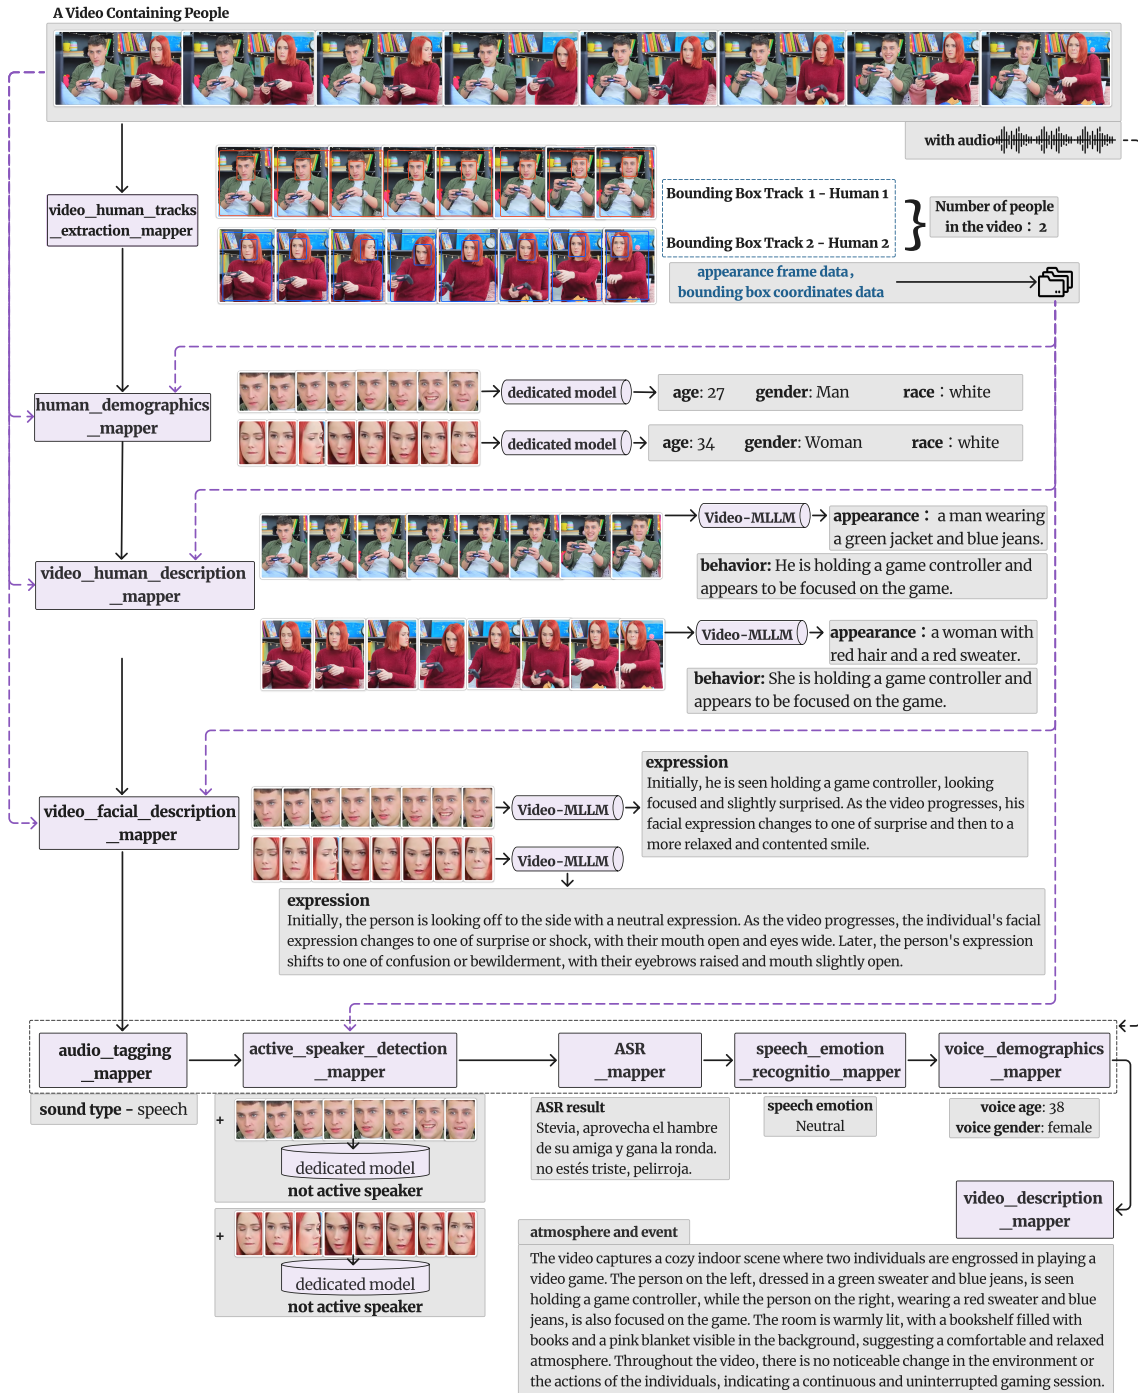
A Video Containing People

with audio

video_human_tracks_extraction_mapper

Bounding Box Track 1 - Human 1

Bounding Box Track 2 - Human 2

Number of people in the video : 2

appearance frame data, bounding box coordinates data

human_demographics_mapper

dedicated model

age: 27 gender: Man race : white

dedicated model

age: 34 gender: Woman race : white

video_human_description_mapper

Video-MLLM

appearance : a man wearing a green jacket and blue jeans.

behavior: He is holding a game controller and appears to be focused on the game.

Video-MLLM

appearance : a woman with red hair and a red sweater.

behavior: She is holding a game controller and appears to be focused on the game.

video_facial_description_mapper

Video-MLLM

Video-MLLM

expression
Initially, he is seen holding a game controller, looking focused and slightly surprised. As the video progresses, his facial expression changes to one of surprise and then to a more relaxed and contented smile.

expression
Initially, the person is looking off to the side with a neutral expression. As the video progresses, the individual's facial expression changes to one of surprise or shock, with their mouth open and eyes wide. Later, the person's expression shifts to one of confusion or bewilderment, with their eyebrows raised and mouth slightly open.

audio_tagging_mapper

active_speaker_detection_mapper

ASR_mapper

speech_emotion_recognitio_mapper

voice_demographics_mapper

sound type - speech

+

dedicated model

not active speaker

+

dedicated model

not active speaker

ASR result
Stevia, aprovecha el hambre de su amiga y gana la ronda. no estés triste, pelirroja.

speech emotion
Neutral

voice age: 38
voice gender: female

video_description_mapper

atmosphere and event

The video captures a cozy indoor scene where two individuals are engrossed in playing a video game. The person on the left, dressed in a green sweater and blue jeans, is seen holding a game controller, while the person on the right, wearing a red sweater and blue jeans, is also focused on the game. The room is warmly lit, with a bookshelf filled with books and a pink blanket visible in the background, suggesting a comfortable and relaxed atmosphere. Throughout the video, there is no noticeable change in the environment or the actions of the individuals, indicating a continuous and uninterrupted gaming session.